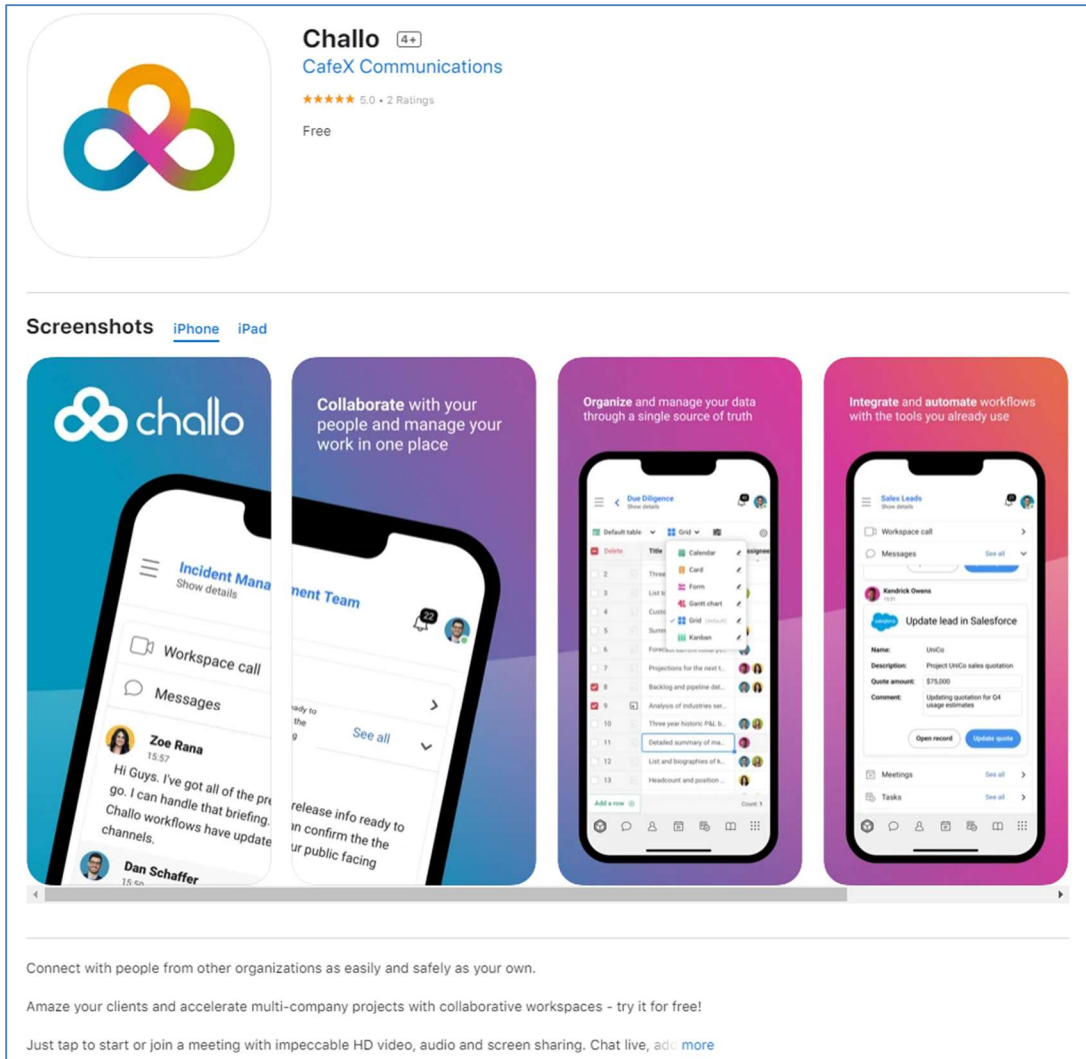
Challo 4+
CafeX Communications
★★★★★ 5.0 • 2 Ratings
Free

Screenshots iPhone iPad

challo

Incident Mana
Show details
Workspace call
Messages
Zoe Rana
15:57
Hi Guys. I've got all of the pre
go. I can handle that briefing.
Challo workflows have update
channels.
Dan Schaffer
15:50

Collaborate with your people and manage your work in one place

nent Team
22
ady to
the
g
See all
release info ready to
an confirm the the
ur public facing

Organize and manage your data through a single source of truth

Due Diligence
Show details
Default table
Grid
Delete
Title
Assignee
Calendar
Card
Form
Gantt chart
Grid (default)
Kanban
2 Three
3 List
4 Cust
5 Surv
6 Forecast
7 Projections for the next t...
8 Backlog and pipeline det...
9 Analysis of industries ser...
10 Three year historic P&L b...
11 Detailed summary of ma...
12 List and biographies of k...
13 Headcount and position ...
Add a row
Count: 1

Integrate and automate workflows with the tools you already use

Sales Leads
Show details
Workspace call
Messages
See all
Kendrick Owens
Update lead in Salesforce
Name: UniCo
Description: Project UniCo sales quotation
Quote amount: $75,000
Comment: Updating quotation for Q4 usage estimates
Open record
Update quote
Meetings
See all
Tasks
See all

Connect with people from other organizations as easily and safely as your own.

Amaze your clients and accelerate multi-company projects with collaborative workspaces - try it for free!

Just tap to start or join a meeting with impeccable HD video, audio and screen sharing. Chat live, add more